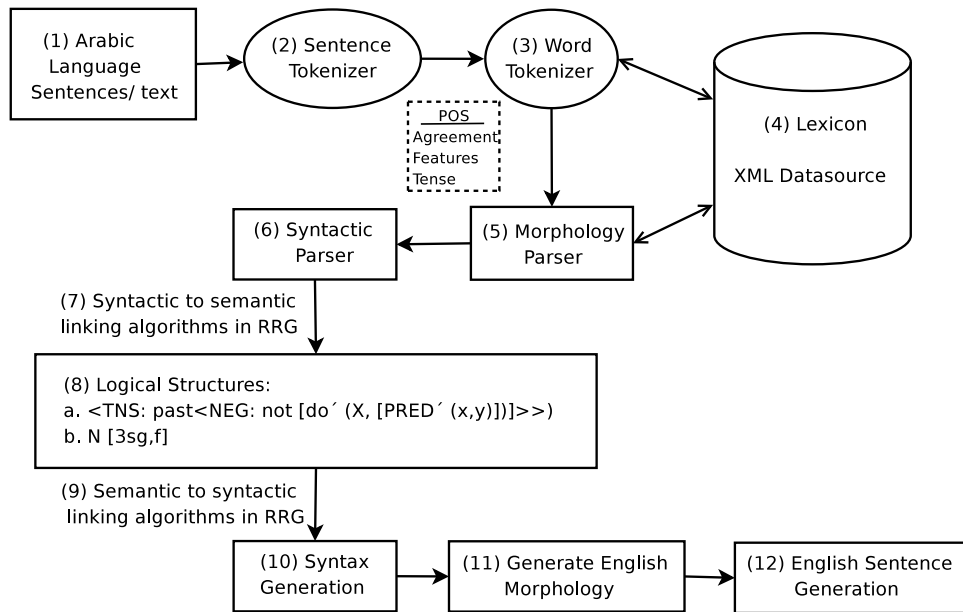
(1) Arabic Language Sentences/ text

(2) Sentence Tokenizer

(3) Word Tokenizer

(4) Lexicon

XML Datasource

POS
Agreement
Features
Tense

(6) Syntactic Parser

(5) Morphology Parser

(7) Syntactic to semantic linking algorithms in RRG

(8) Logical Structures:
a. <TNS: past<NEG: not [do´ (X, [PRED´ (x,y)])]>>)
b. N [3sg,f]

(9) Semantic to syntactic linking algorithms in RRG

(10) Syntax Generation

(11) Generate English Morphology

(12) English Sentence Generation